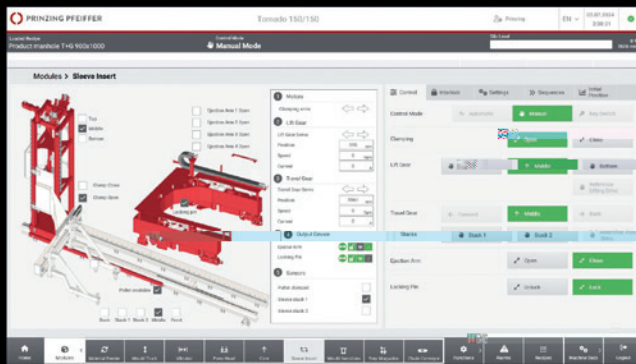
PRINZING PFEIFFER

Tornado 150/150

Pinzing

EN

Loaded Recipe
Product manhole T+G 900x1000

Control Mode
Manual Mode

Modules > Sleeve Insert

Top
Middle
Bottom

Ejection Area 1 Open
Ejection Area 2 Open
Ejection Area 3 Open
Ejection Area 4 Open

Clamp Close
Clamp Open

Locking pin

Pallet available

Back
Stack 1
Stack 2
Middle
Front

1 Module
Clamping arms

2 Lift Gear
Lift Gear Servo
Position
Speed
Current

3 Travel Gear
Travel Gear Servo
Position
Speed
Current

4 Output Devices
Ejector Arm
Locking Pin

5 Sensors
Pallet detected
Sleeve stack 1
Sleeve stack 2

Control
Interlock
Settings
Sequence
Initial Position

Control Mode
Automatic
Manual
Key Switch

Clamping
Open
Close

Lift Gear
Middle
Bottom
Reference Lifting Drive

Travel Gear
Middle
Back

Sleeves
Stack 1
Stack 2

Ejection Arm
Open
Close

Locking Pin
Unlock
Lock

Home
Modules
Material Feeder
Mould Truck
Vibrator
Press Head
Core
Sleeve Insert
Mould Services
Pipe Dispatcher
Clean Conveyor
Functions
Alarms
Recipes
Machine Data
Logout